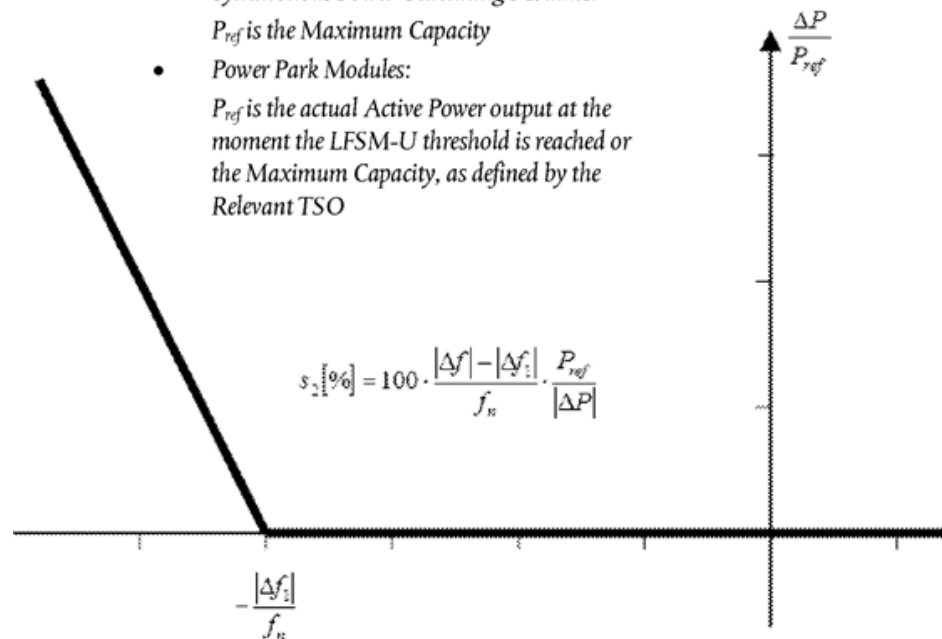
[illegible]
$P_{ref}$ is the Maximum Capacity

• Power Park Modules:
$P_{ref}$ is the actual Active Power output at the moment the LFSM-U threshold is reached or the Maximum Capacity, as defined by the Relevant TSO

$\frac{\Delta P}{P_{ref}}$

$s_2[\%] = 100 \cdot \frac{|\Delta f| - |\Delta f_1|}{f_n} \cdot \frac{P_{ref}}{|\Delta P|}$

$-\frac{|\Delta f_1|}{f_n}$